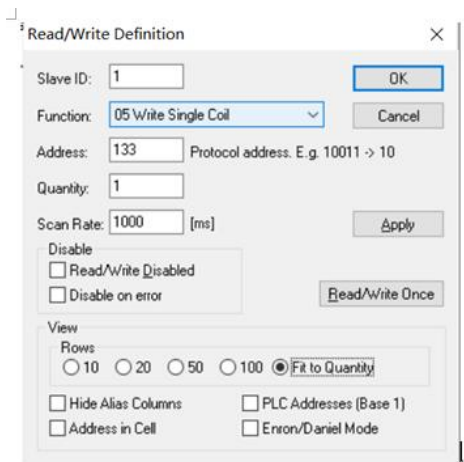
Read/Write Definition ×

Slave ID: 1
OK
Function: 05 Write Single Coil
Cancel
Address: 133 Protocol address. E.g. 10011 -> 10
Quantity: 1
Scan Rate: 1000 [ms]
Apply

Disable
Read/Write Disabled
Disable on error
Read/Write Once

View
Rows
10 20 50 100 Fit to Quantity

Hide Alias Columns
PLC Addresses (Base 1)
Address in Cell
Enron/Daniel Mode